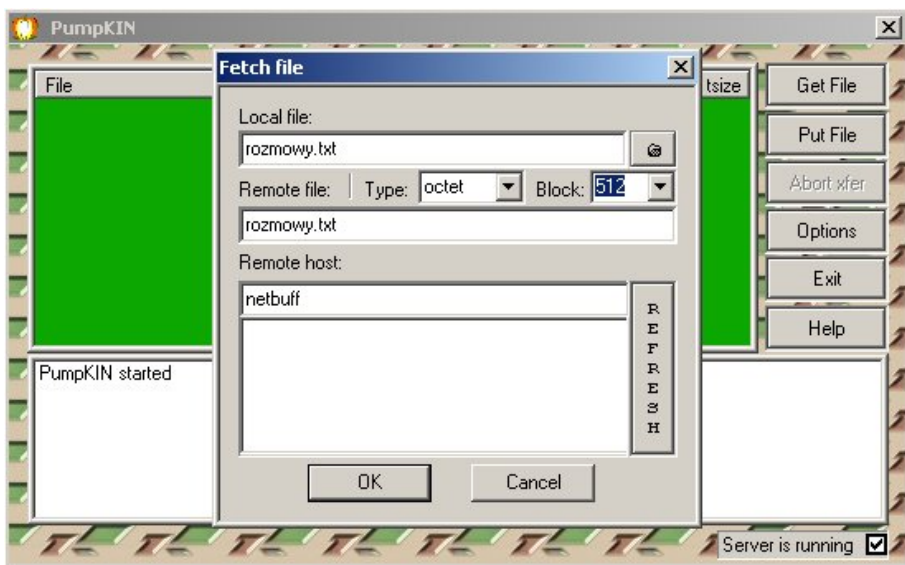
PumpKIN

File

tsize

Get File

Put File

Abort xfer

Options

Exit

Help

PumpKIN started

Fetch file

Local file:

rozmowy.txt

Remote file: Type: octet Block: 512

rozmowy.txt

Remote host:

netbuff

REFRESH

OK

Cancel

Server is running